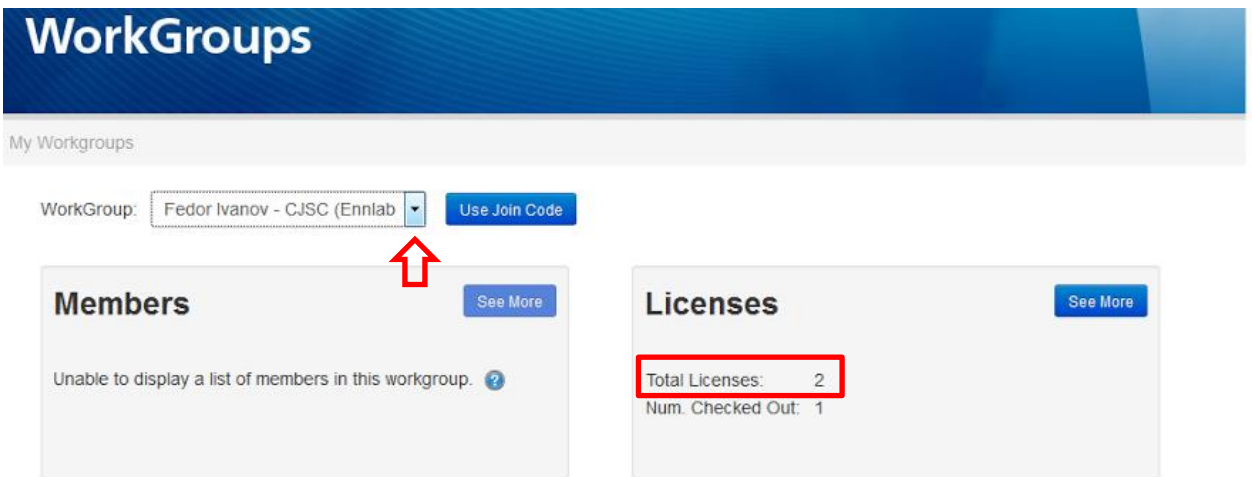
WorkGroups

My Workgroups

WorkGroup: Fedor Ivanov - CJSC (Ennlab

Use Join Code

Members

See More

Unable to display a list of members in this workgroup.

Licenses

See More

Total Licenses: 2
Num. Checked Out: 1